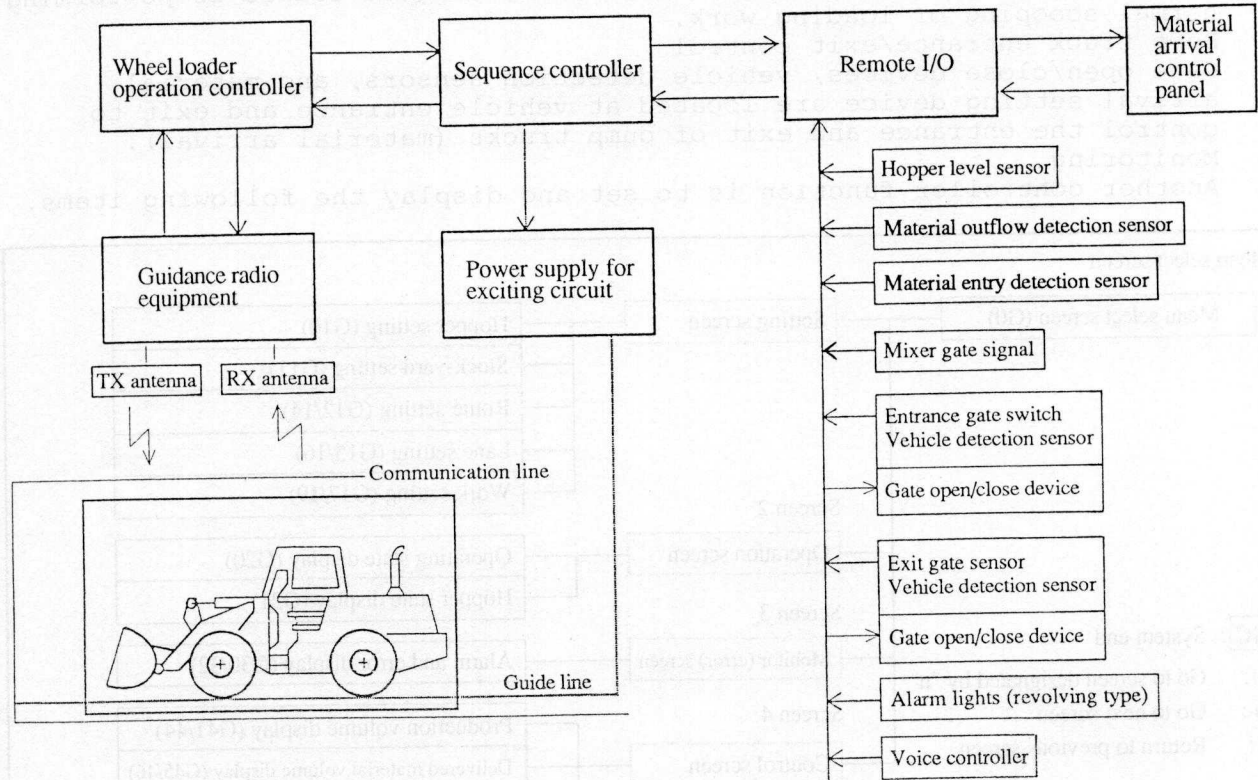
Wheel loader operation controller

Sequence controller

Remote I/O

Material arrival control panel

Hopper level sensor

Material outflow detection sensor

Material entry detection sensor

Mixer gate signal

Guidance radio equipment

Power supply for exciting circuit

TX antenna

RX antenna

Entrance gate switch
Vehicle detection sensor

Gate open/close device

Communication line

Exit gate sensor
Vehicle detection sensor

Gate open/close device

Guide line

Alarm lights (revolving type)

Voice controller